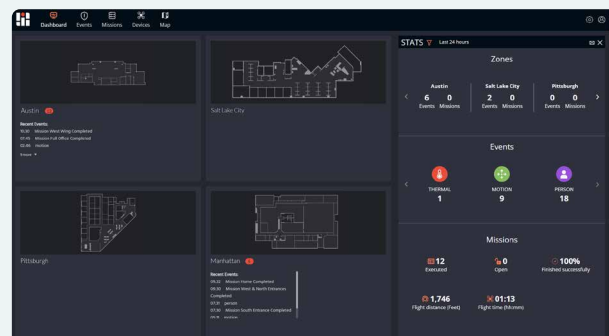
Dashboard Events Missions Devices Map

Austin 11

Recent Events
10:30 Mission West Wing Completed
07:45 Mission Full Office Completed
02:49 motion
Show more

Salt Lake City

Pittsburgh

Manhattan 6

Recent Events
09:32 Mission Home Completed
08:30 Mission West & North Entrances Completed
07:31 person
07:00 Mission South Entrance Completed
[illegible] motion

STATS Last 24 hours

Zones

Austin
6 Events 0 Missions

Salt Lake City
2 Events 0 Missions

Pittsburgh
0 Events 0 Missions

Events

THERMAL
1

MOTION
9

PERSON
18

Missions

12
Executed

0
Open

100%
Finished successfully

1,746
Flight distance (Feet)

01:13
Flight time (Minutes)